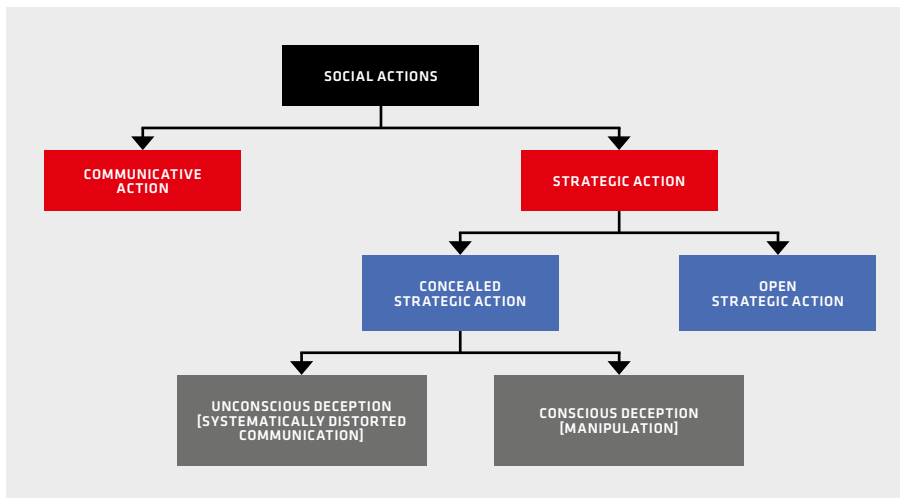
SOCIAL ACTIONS

COMMUNICATIVE ACTION

STRATEGIC ACTION

CONCEALED STRATEGIC ACTION

OPEN STRATEGIC ACTION

UNCONSCIOUS DECEPTION [SYSTEMATICALLY DISTORTED COMMUNICATION]

CONSCIOUS DECEPTION [MANIPULATION]